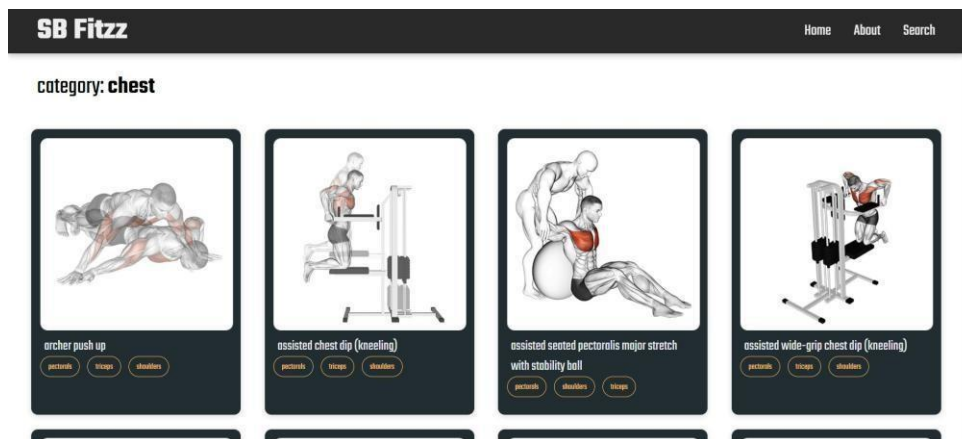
SB Fitzz

Home About Search

category: chest

archer push up

pectorals triceps shoulders

assisted chest dip (kneeling)

pectorals triceps shoulders

assisted seated pectoralis major stretch with stability ball

pectorals shoulders triceps

assisted wide-grip chest dip (kneeling)

pectorals triceps shoulders